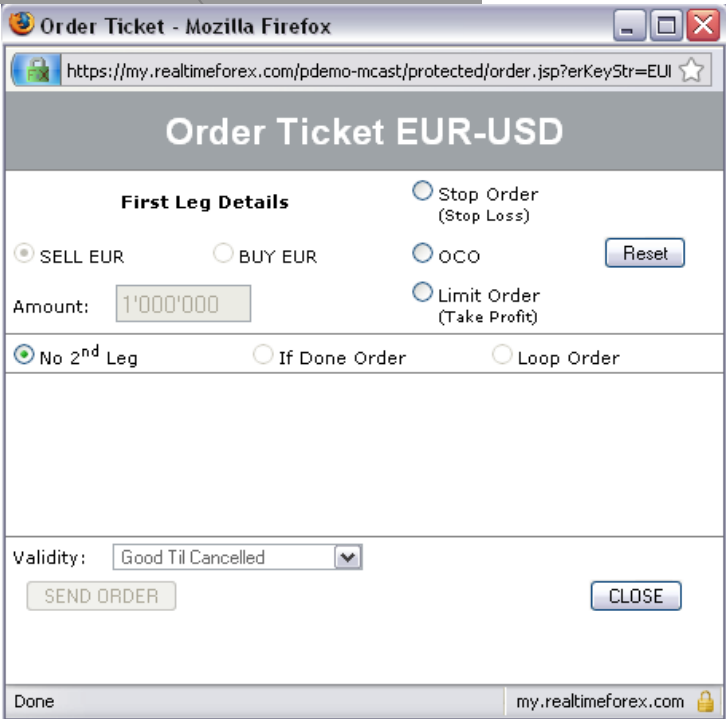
Order Ticket - Mozilla Firefox

https://my.realtimeforex.com/pdemo-mcast/protected/order.jsp?erKeyStr=EUI

Order Ticket EUR-USD

First Leg Details

Stop Order
(Stop Loss)

SELL EUR

BUY EUR

OCO

Reset

Amount: 1'000'000

Limit Order
(Take Profit)

No 2$^{nd}$ Leg

If Done Order

Loop Order

Validity: Good Til Cancelled

SEND ORDER

CLOSE

Done

my.realtimeforex.com